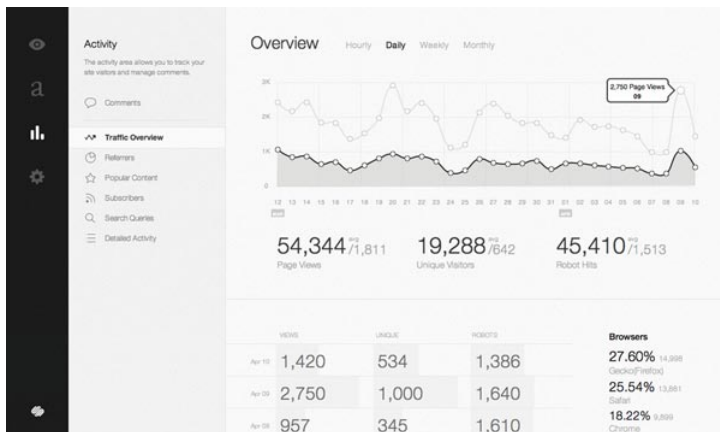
a

Activity

The activity area allows you to track your site visitors and manage comments.

Comments

Traffic Overview

Referrers

Popular Content

Subscribers

Search Queries

Detailed Activity

Overview Hourly Daily Weekly Monthly

2,750 Page Views 09

3K

2K

1K

0

12 13 14 15 16 17 18 19 20 21 22 23 24 25 26 27 28 29 30 31 01 02 03 04 05 06 07 08 09 10

54,344 $^{avg}$/1,811
Page Views

19,288 $^{avg}$/642
Unique Visitors

45,410 $^{avg}$/1,513
Robot Hits

| | VIEWS | UNIQUE | ROBOTS |
|---|---|---|---|
| Apr 10 | 1,420 | 534 | 1,386 |
| Apr 09 | 2,750 | 1,000 | 1,640 |
| Apr 08 | 957 | 345 | 1,610 |

Browsers

27.60% 14,998
Gecko(Firefox)

25.54% 13,881
Safari

18.22% 9,899
Chrome